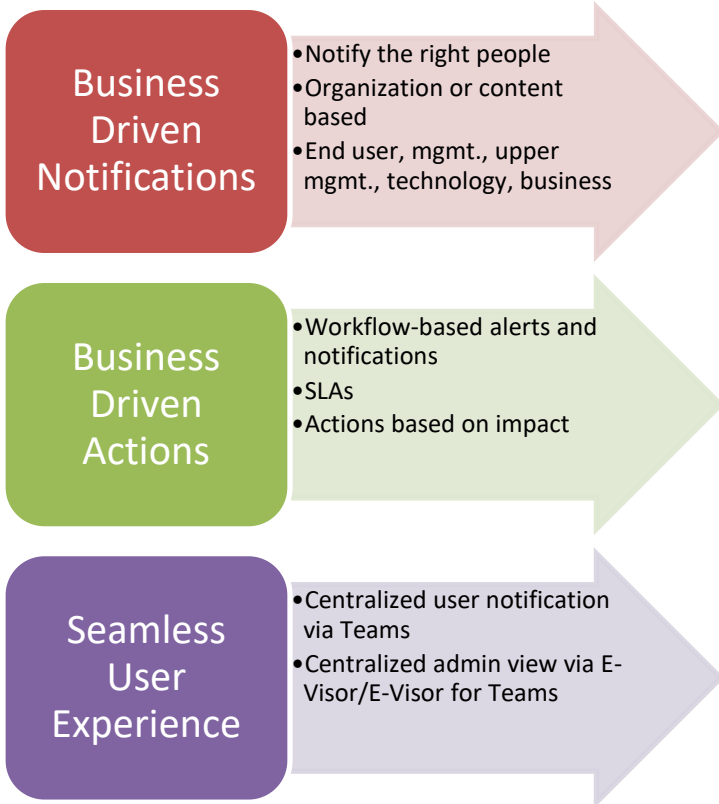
Business Driven Notifications

•Notify the right people
•Organization or content based
•End user, mgmt., upper mgmt., technology, business

Business Driven Actions

•Workflow-based alerts and notifications
•SLAs
•Actions based on impact

Seamless User Experience

•Centralized user notification via Teams
•Centralized admin view via E-Visor/E-Visor for Teams